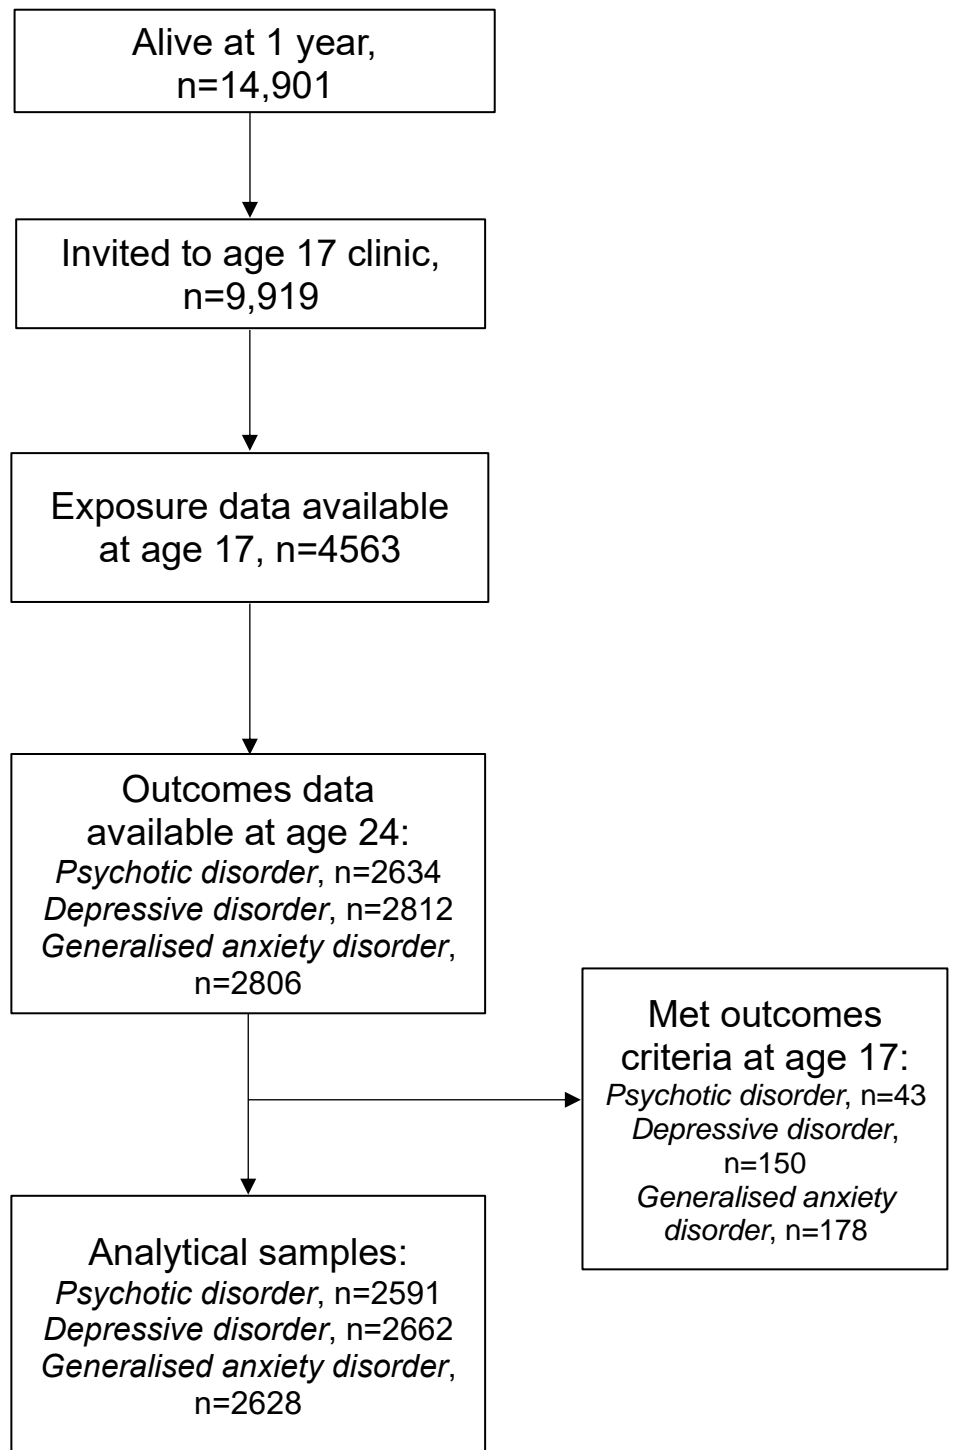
Alive at 1 year, n=14,901

Invited to age 17 clinic, n=9,919

Exposure data available at age 17, n=4563

Outcomes data available at age 24:
Psychotic disorder, n=2634
Depressive disorder, n=2812
Generalised anxiety disorder, n=2806

Met outcomes criteria at age 17:
Psychotic disorder, n=43
Depressive disorder, n=150
Generalised anxiety disorder, n=178

Analytical samples:
Psychotic disorder, n=2591
Depressive disorder, n=2662
Generalised anxiety disorder, n=2628